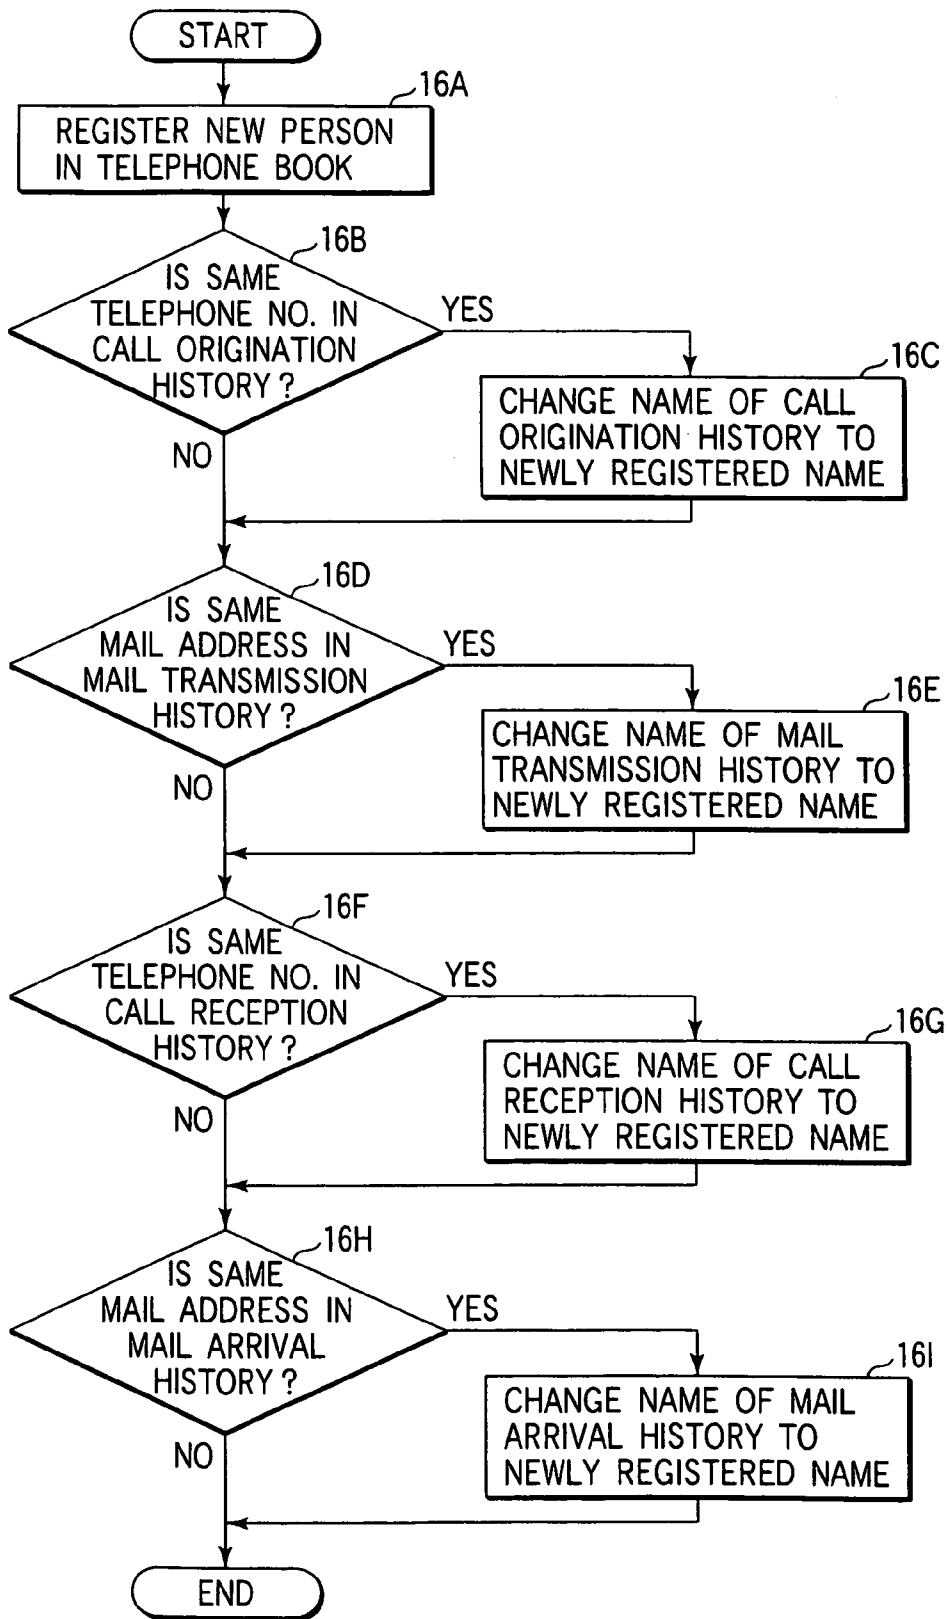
START

16A

REGISTER NEW PERSON IN TELEPHONE BOOK

16B

IS SAME TELEPHONE NO. IN CALL ORIGINATION HISTORY ?

YES

16C

CHANGE NAME OF CALL ORIGINATION HISTORY TO NEWLY REGISTERED NAME

NO

16D

IS SAME MAIL ADDRESS IN MAIL TRANSMISSION HISTORY ?

YES

16E

CHANGE NAME OF MAIL TRANSMISSION HISTORY TO NEWLY REGISTERED NAME

NO

16F

IS SAME TELEPHONE NO. IN CALL RECEPTION HISTORY ?

YES

16G

CHANGE NAME OF CALL RECEPTION HISTORY TO NEWLY REGISTERED NAME

NO

16H

IS SAME MAIL ADDRESS IN MAIL ARRIVAL HISTORY ?

YES

16I

CHANGE NAME OF MAIL ARRIVAL HISTORY TO NEWLY REGISTERED NAME

NO

END